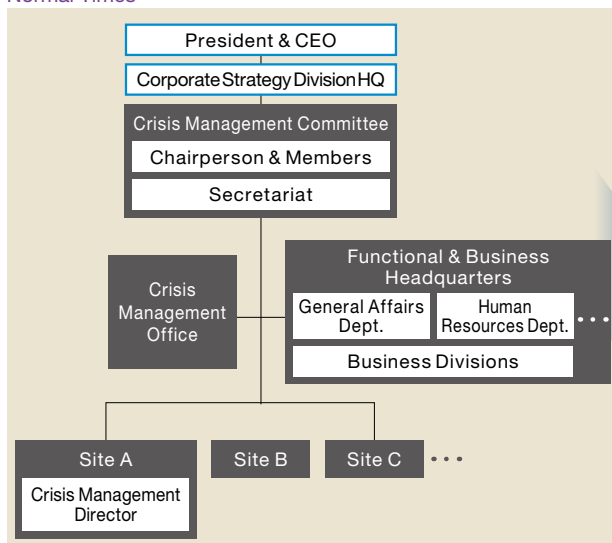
Normal Times

President & CEO

Corporate Strategy Division HQ

Crisis Management Committee

Chairperson & Members

Secretariat

Crisis Management Office

Functional & Business Headquarters

General Affairs Dept.

Human Resources Dept.

• • •

Business Divisions

Site A

Crisis Management Director

Site B

Site C

• • •